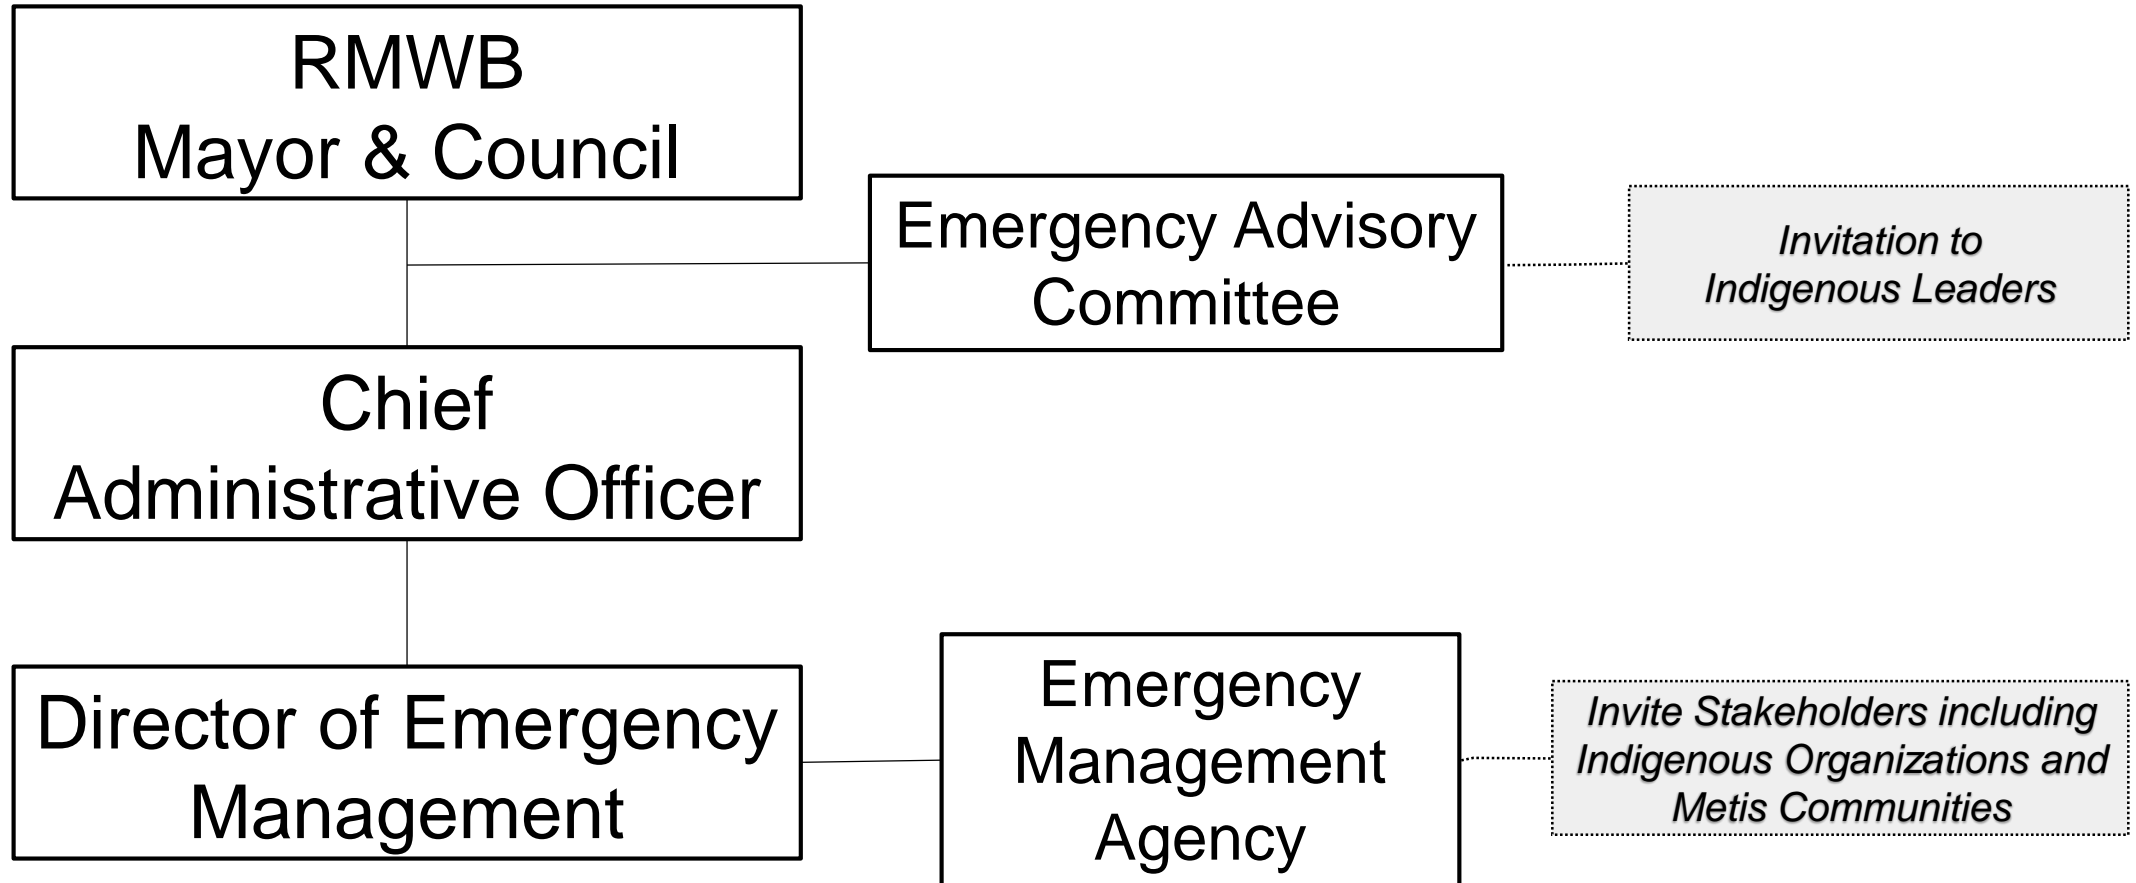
RMWB
Mayor & Council

Emergency Advisory Committee

*Invitation to Indigenous Leaders*

Chief
Administrative Officer

Director of Emergency Management

Emergency Management Agency

*Invite Stakeholders including Indigenous Organizations and Metis Communities*